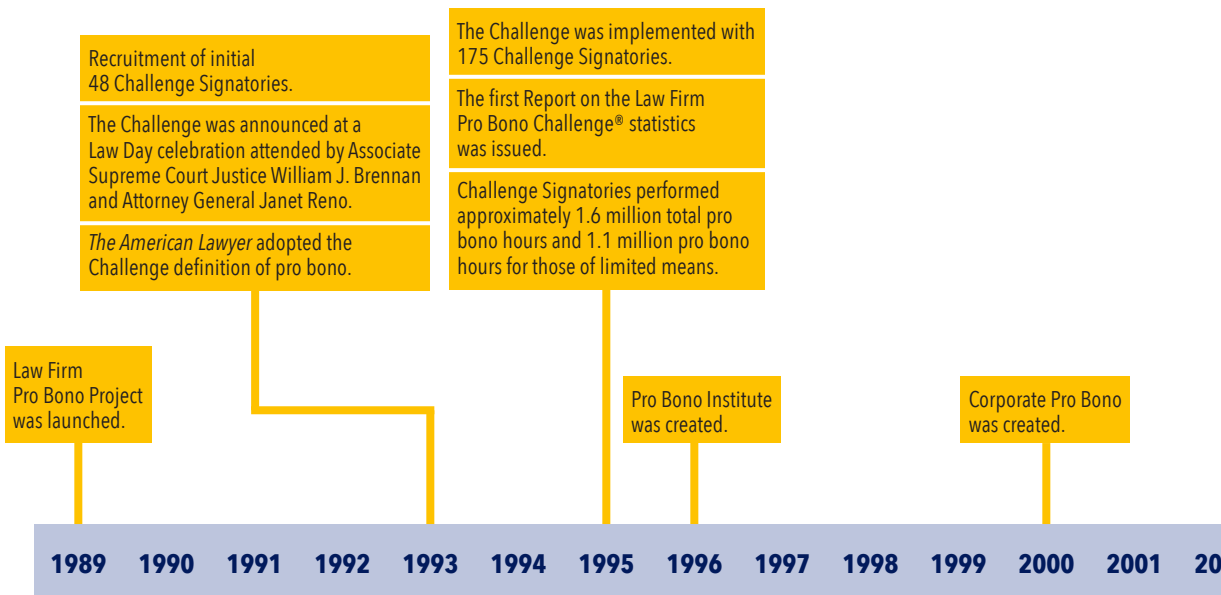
Recruitment of initial 48 Challenge Signatories.

The Challenge was announced at a Law Day celebration attended by Associate Supreme Court Justice William J. Brennan and Attorney General Janet Reno.

*The American Lawyer* adopted the Challenge definition of pro bono.

The Challenge was implemented with 175 Challenge Signatories.

The first Report on the Law Firm Pro Bono Challenge® statistics was issued.

Challenge Signatories performed approximately 1.6 million total pro bono hours and 1.1 million pro bono hours for those of limited means.

Law Firm Pro Bono Project was launched.

Pro Bono Institute was created.

Corporate Pro Bono was created.

1989 1990 1991 1992 1993 1994 1995 1996 1997 1998 1999 2000 2001 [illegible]